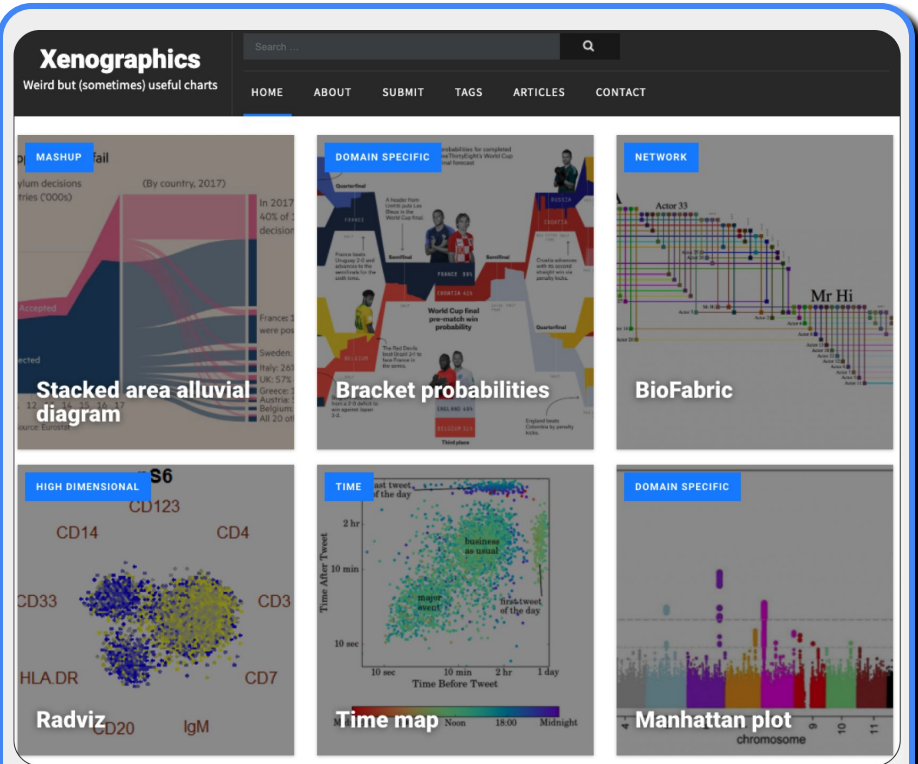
Xenographics
Weird but (sometimes) useful charts

Search ...

HOME ABOUT SUBMIT TAGS ARTICLES CONTACT

MASHUP
Stacked area alluvial diagram

DOMAIN SPECIFIC
Bracket probabilities

NETWORK
BioFabric

HIGH DIMENSIONAL
Radviz

TIME
Time map

DOMAIN SPECIFIC
Manhattan plot